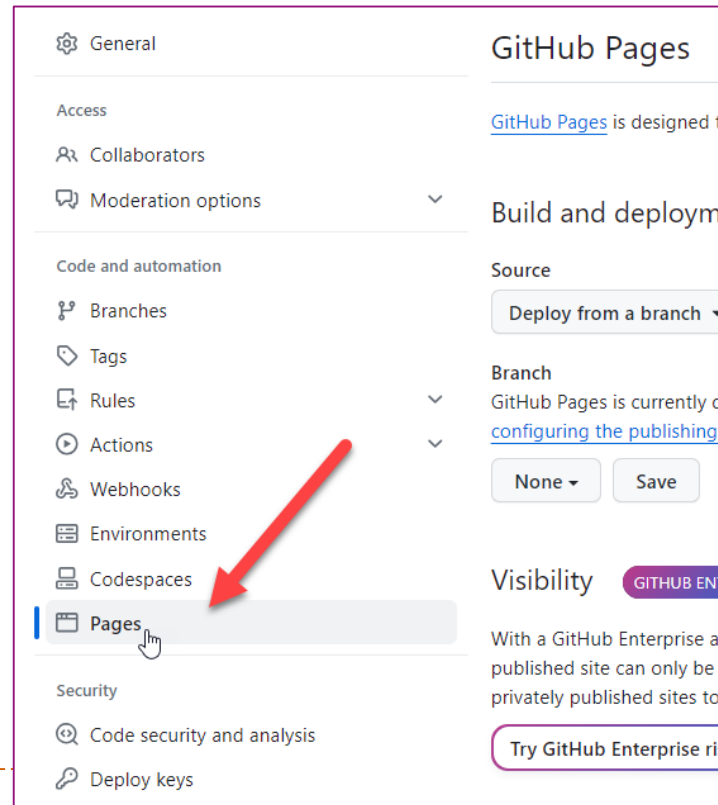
General

Access

Collaborators

Moderation options

Code and automation

Branches

Tags

Rules

Actions

Webhooks

Environments

Codespaces

Pages

Security

Code security and analysis

Deploy keys

GitHub Pages

GitHub Pages is designed t

Build and deploym

Source

Deploy from a branch

Branch

GitHub Pages is currently c

configuring the publishing

None

Save

Visibility

GITHUB EN

With a GitHub Enterprise a

published site can only be

privately published sites to

Try GitHub Enterprise ri